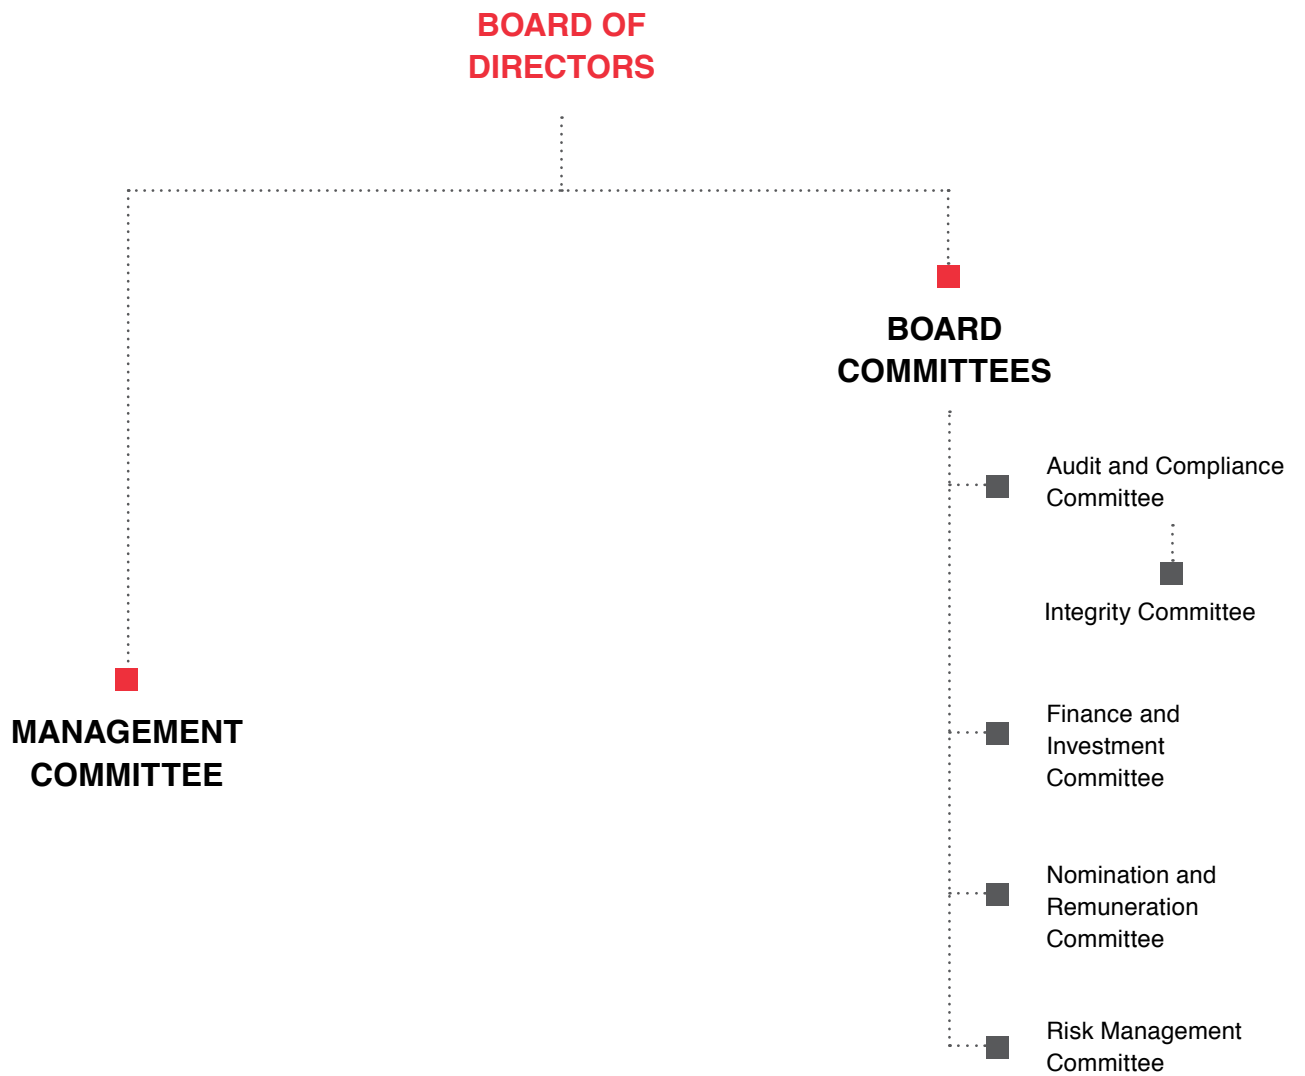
BOARD OF DIRECTORS

BOARD COMMITTEES

Audit and Compliance Committee

Integrity Committee

MANAGEMENT COMMITTEE

Finance and Investment Committee

Nomination and Remuneration Committee

Risk Management Committee